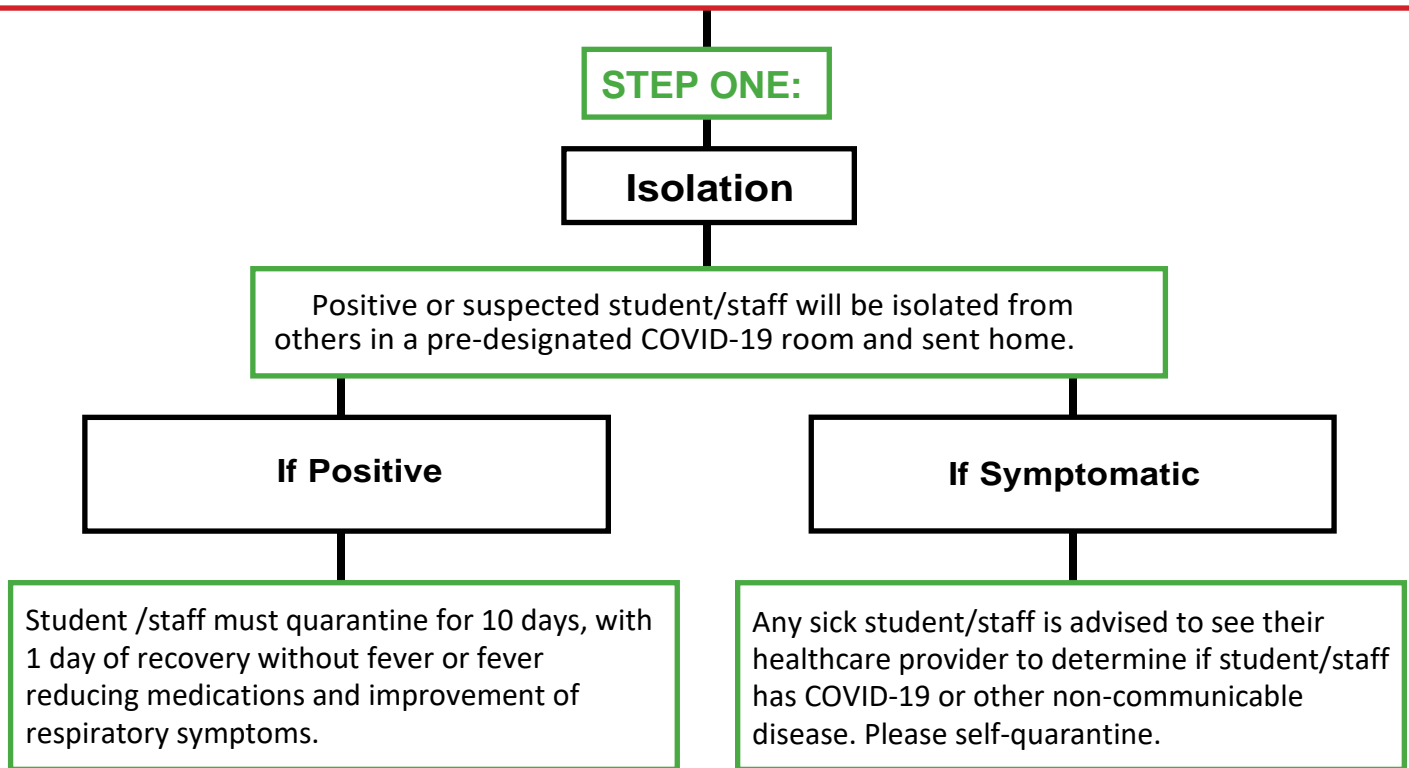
STEP ONE:

Isolation

Positive or suspected student/staff will be isolated from others in a pre-designated COVID-19 room and sent home.

If Positive

If Symptomatic

Student /staff must quarantine for 10 days, with 1 day of recovery without fever or fever reducing medications and improvement of respiratory symptoms.

Any sick student/staff is advised to see their healthcare provider to determine if student/staff has COVID-19 or other non-communicable disease. Please self-quarantine.